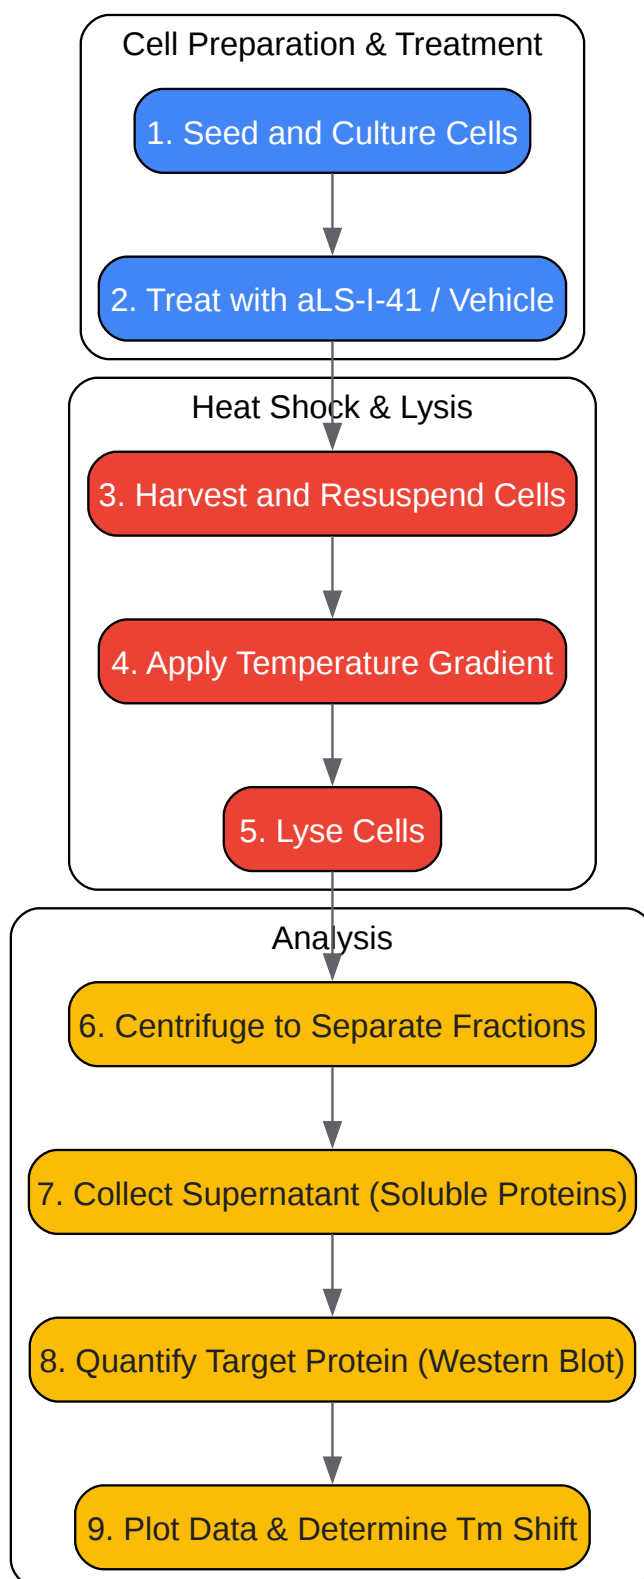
Cell Preparation & Treatment

1. Seed and Culture Cells

2. Treat with aLS-I-41 / Vehicle

Heat Shock & Lysis

3. Harvest and Resuspend Cells

4. Apply Temperature Gradient

5. Lyse Cells

Analysis

6. Centrifuge to Separate Fractions

7. Collect Supernatant (Soluble Proteins)

8. Quantify Target Protein (Western Blot)

9. Plot Data & Determine Tm Shift